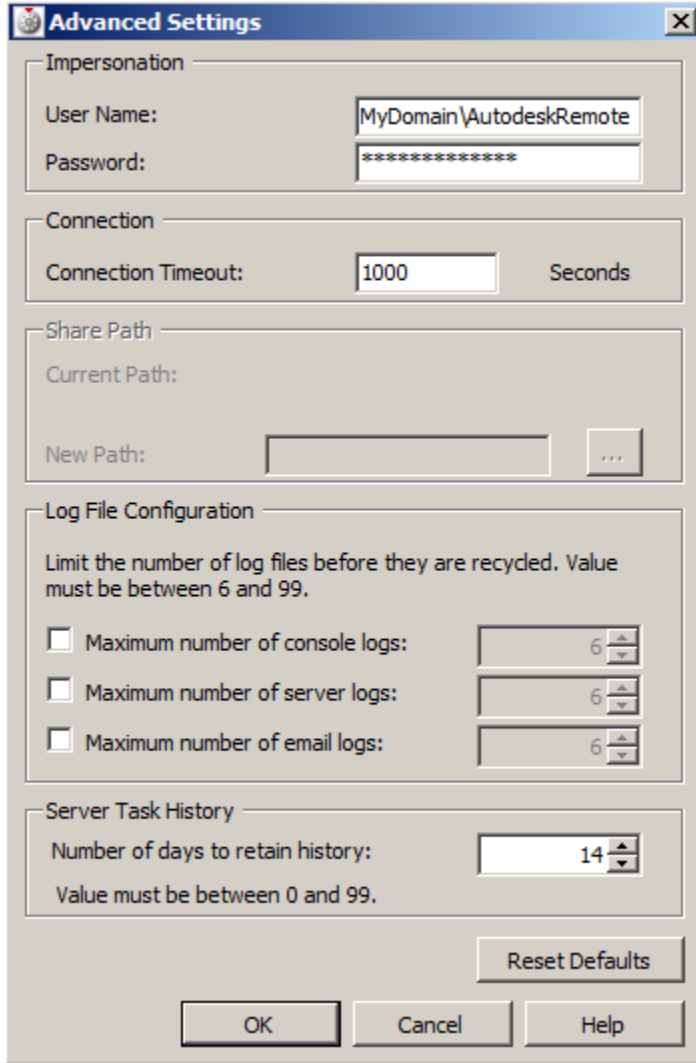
Advanced Settings

Impersonation

User Name: MyDomain\AutodeskRemote

Password: **************

Connection

Connection Timeout: 1000 Seconds

Share Path

Current Path:

New Path: ...

Log File Configuration

Limit the number of log files before they are recycled. Value must be between 6 and 99.

Maximum number of console logs: 6

Maximum number of server logs: 6

Maximum number of email logs: 6

Server Task History

Number of days to retain history: 14

Value must be between 0 and 99.

Reset Defaults

OK Cancel Help